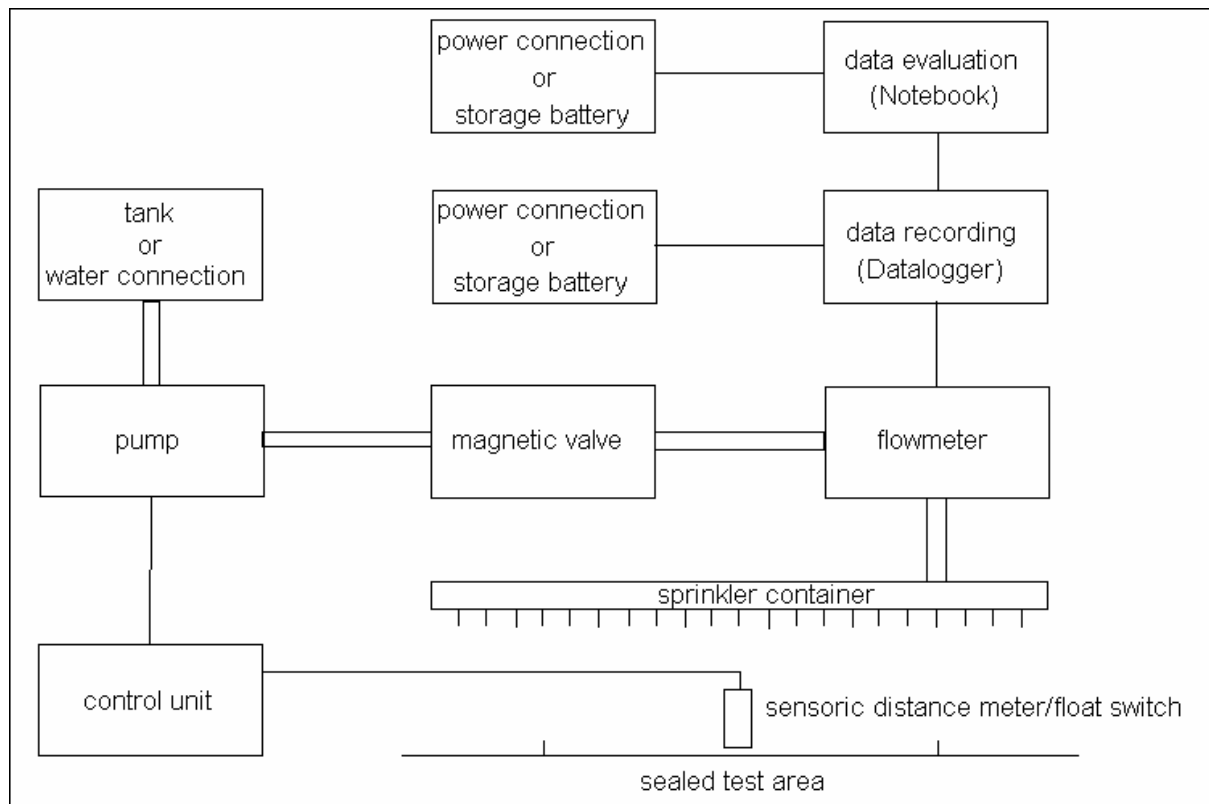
power connection
or
storage battery

data evaluation
(Notebook)

tank
or
water connection

power connection
or
storage battery

data recording
(Datalogger)

pump

magnetic valve

flowmeter

sprinkler container

control unit

sensoric distance meter/float switch

sealed test area